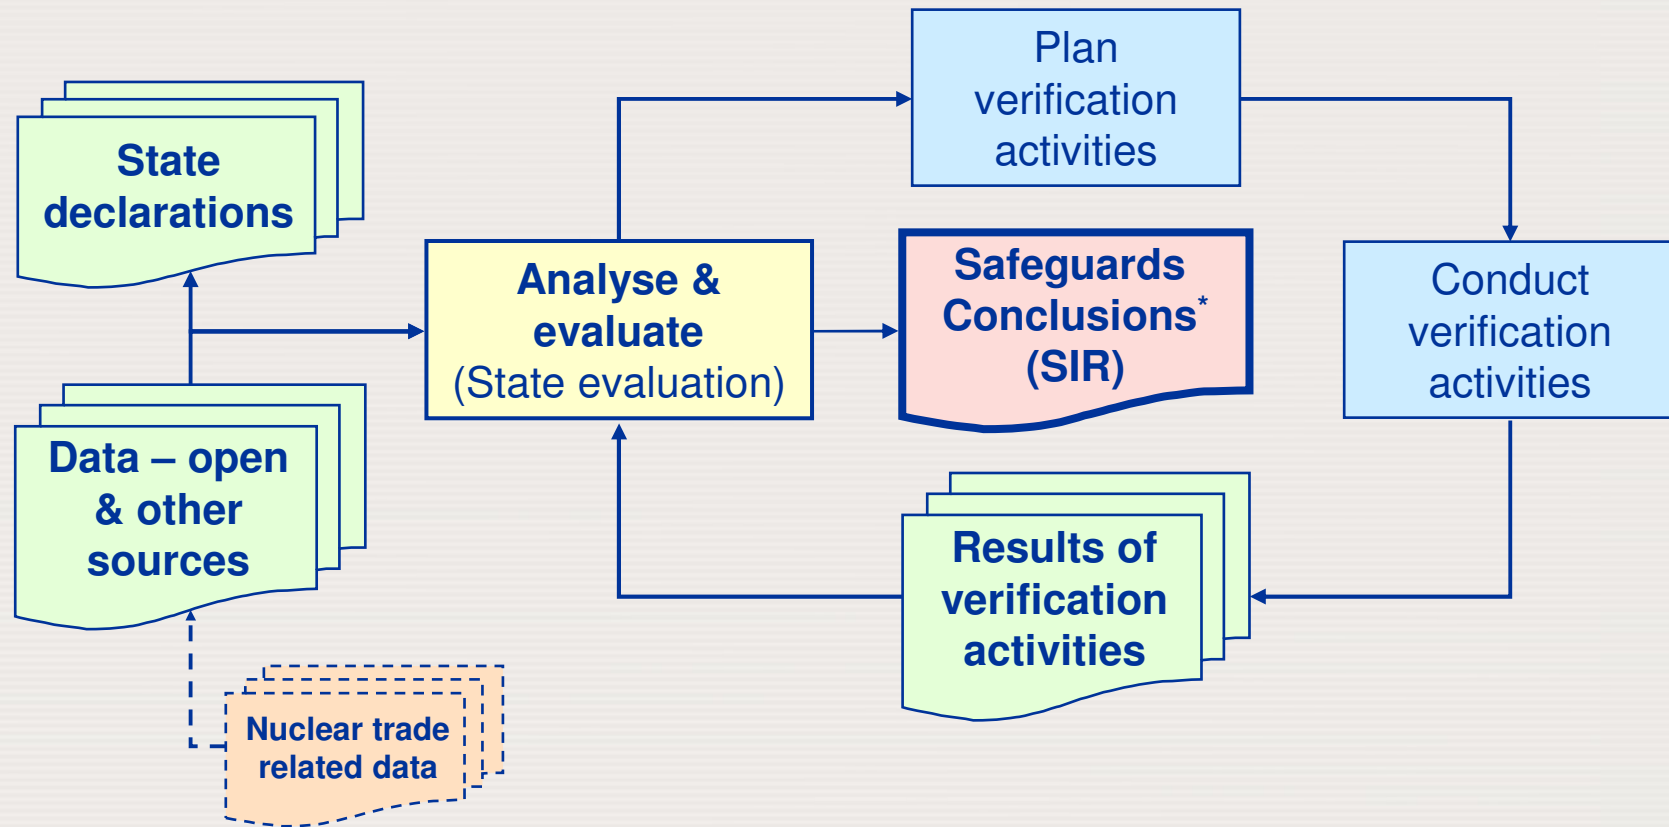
State declarations

Data – open & other sources

Nuclear trade related data

Analyse & evaluate (State evaluation)

Plan verification activities

Safeguards Conclusions* (SIR)

Conduct verification activities

Results of verification activities